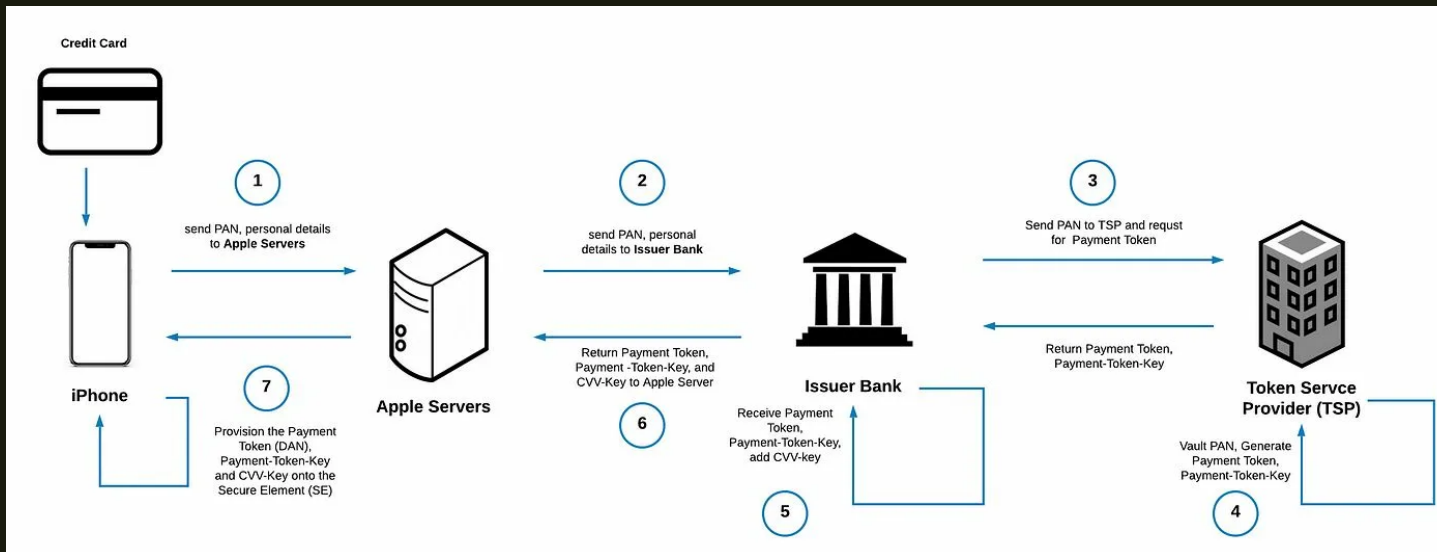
Credit Card

1

send PAN, personal details to Apple Servers

2

send PAN, personal details to Issuer Bank

3

Send PAN to TSP and requst for Payment Token

iPhone

Apple Servers

Issuer Bank

Token Servce Provider (TSP)

Return Payment Token, Payment -Token-Key, and CVV-Key to Apple Server

Return Payment Token, Payment-Token-Key

7

Provision the Payment Token (DAN), Payment-Token-Key and CVV-Key onto the Secure Element (SE)

6

Receive Payment Token, Payment-Token-Key, add CVV-key

5

Vault PAN, Generate Payment Token, Payment-Token-Key

4